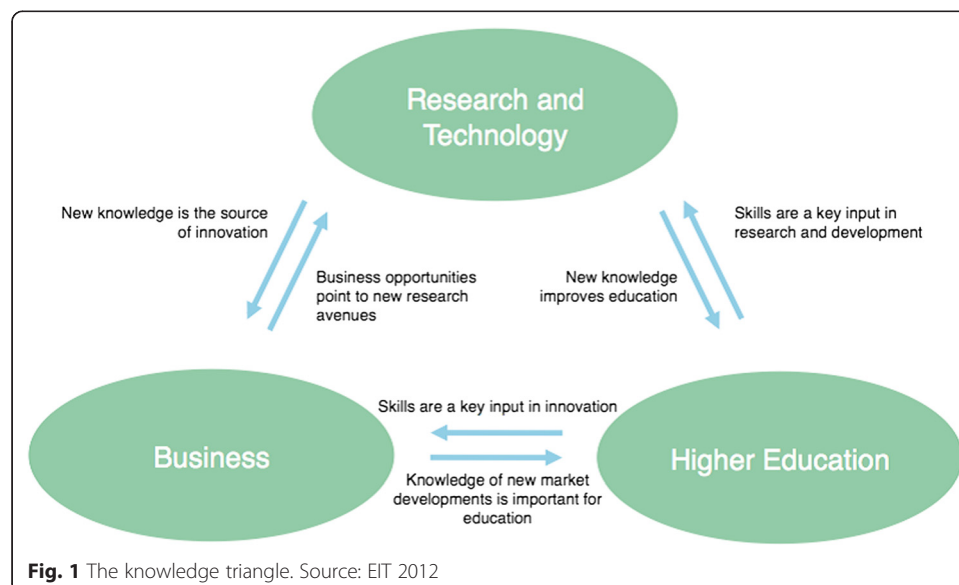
Research and Technology

New knowledge is the source of innovation

Business opportunities point to new research avenues

New knowledge improves education

Skills are a key input in research and development

Skills are a key input in innovation

Business

Higher Education

Knowledge of new market developments is important for education

**Fig. 1** The knowledge triangle. Source: EIT 2012